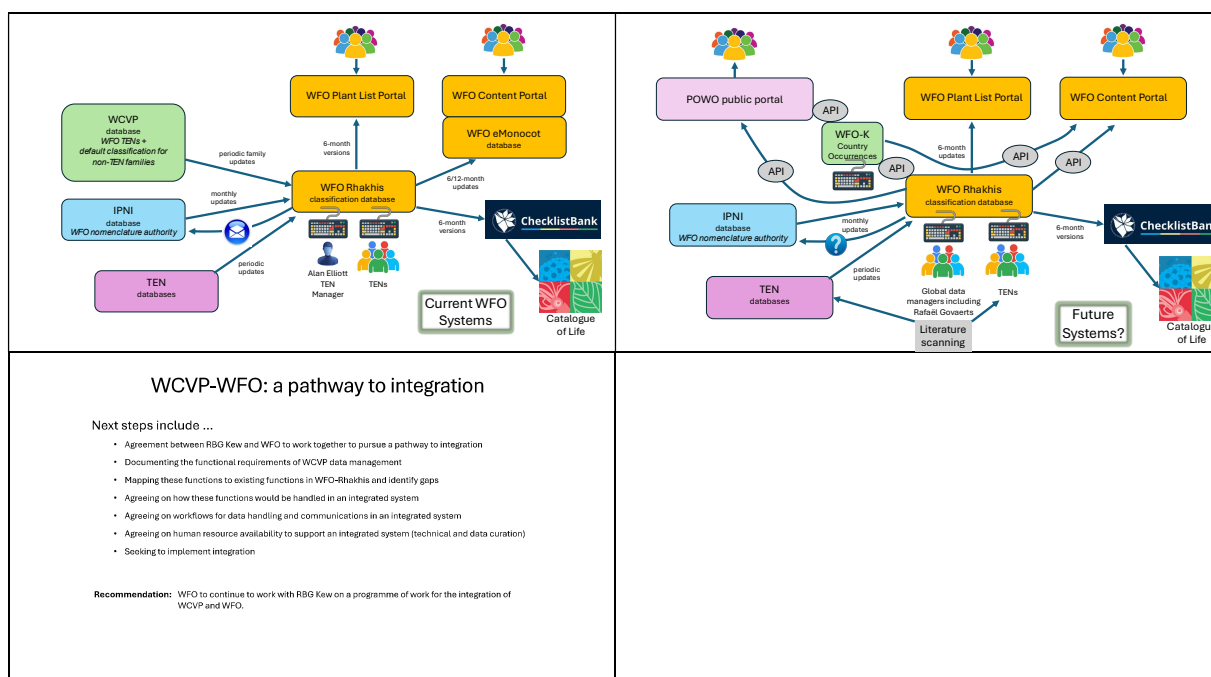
WFO Plant List Portal

WFO Content Portal

WFO eMonocot
database

WCVP
database
WFO TENs +
default classification for
non-TEN families

periodic family updates

6-month versions

6/12-month updates

WFO Rhakhis
classification database

monthly updates

IPNI
database
WFO nomenclature authority

6-month versions

ChecklistBank

periodic updates

TEN
databases

Alan Elliott
TEN
Manager

TENs

Current WFO Systems

Catalogue of Life

POWO public portal

API

WFO-K
Country
Occurrences

API

WFO Plant List Portal

WFO Content Portal

6-month updates

API

API

API

WFO Rhakhis
classification database

IPNI
database
WFO nomenclature authority

monthly updates

6-month versions

ChecklistBank

periodic updates

TEN
databases

Global data managers including
Rafaël Govaerts

TENs

Literature scanning

Future Systems?

Catalogu
of Life

WCVP-WFO: a pathway to integration

Next steps include ...

- Agreement between RBG Kew and WFO to work together to pursue a pathway to integration
- Documenting the functional requirements of WCVP data management
- Mapping these functions to existing functions in WFO-Rhakhis and identify gaps
- Agreeing on how these functions would be handled in an integrated system
- Agreeing on workflows for data handling and communications in an integrated system
- Agreeing on human resource availability to support an integrated system (technical and data curation)
- Seeking to implement integration

Recommendation: WFO to continue to work with RBG Kew on a programme of work for the integration of WCVP and WFO.